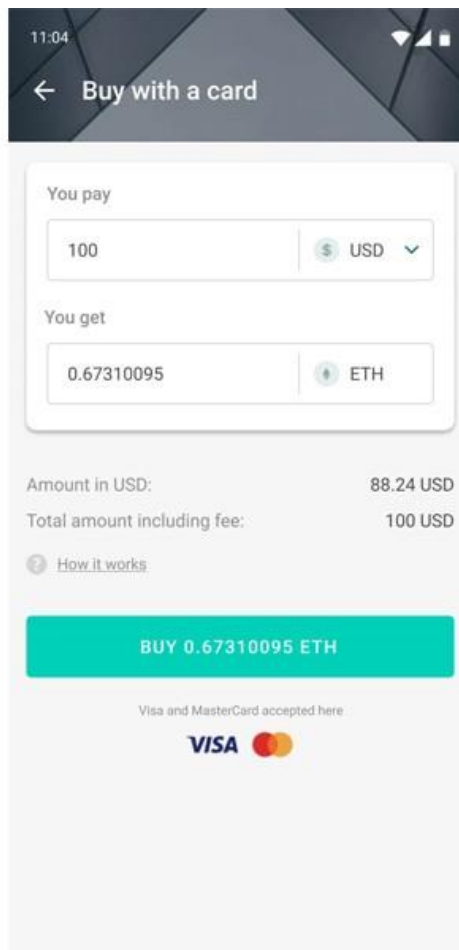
11:04

← Buy with a card

You pay

100 $ USD

You get

0.67310095 ETH

Amount in USD: 88.24 USD

Total amount including fee: 100 USD

? How it works

BUY 0.67310095 ETH

Visa and MasterCard accepted here

VISA